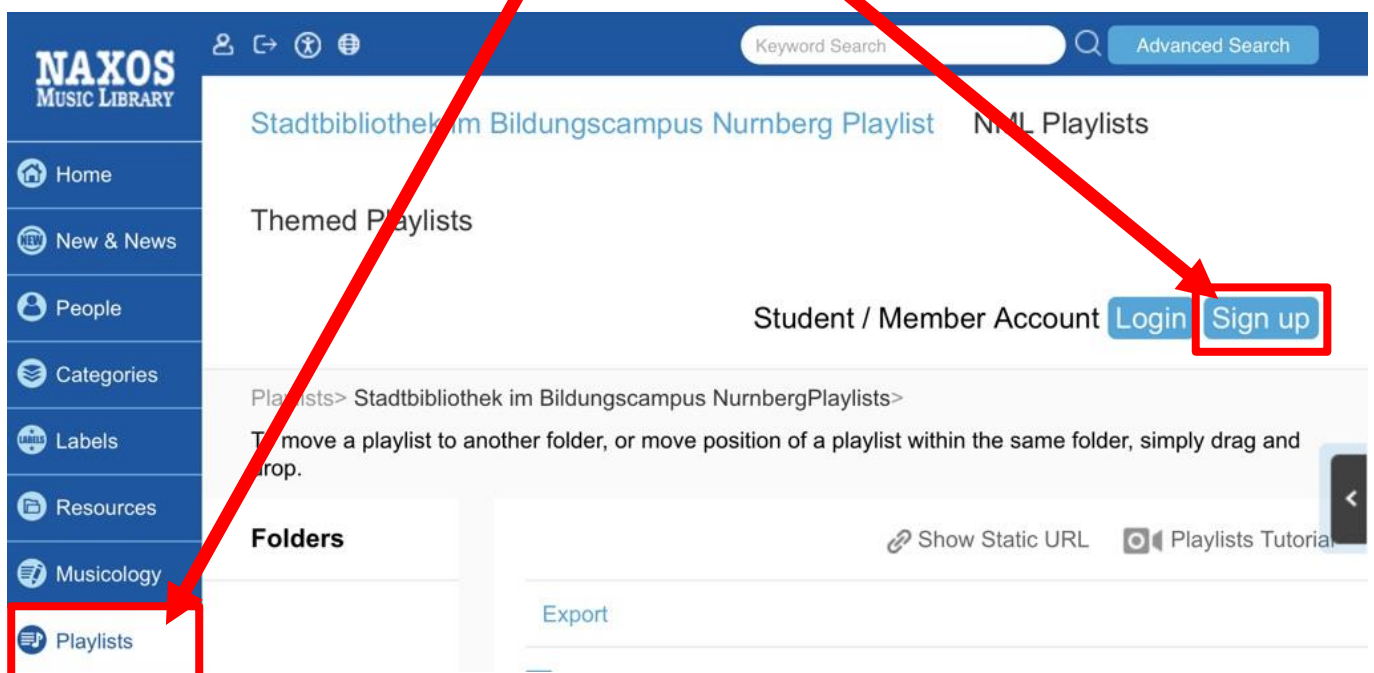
NAXOS
MUSIC LIBRARY

Keyword Search

Advanced Search

Home

New & News

People

Categories

Labels

Resources

Musicology

Playlists

Stadtbibliothek im Bildungscampus Nurnberg Playlist

N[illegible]L Playlists

Themed Playlists

Student / Member Account Login Sign up

Pla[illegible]sts> Stadtbibliothek im Bildungscampus NurnbergPlaylists>

T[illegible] move a playlist to another folder, or move position of a playlist within the same folder, simply drag and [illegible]rop.

Folders

Show Static URL

Playlists Tutorial

Export